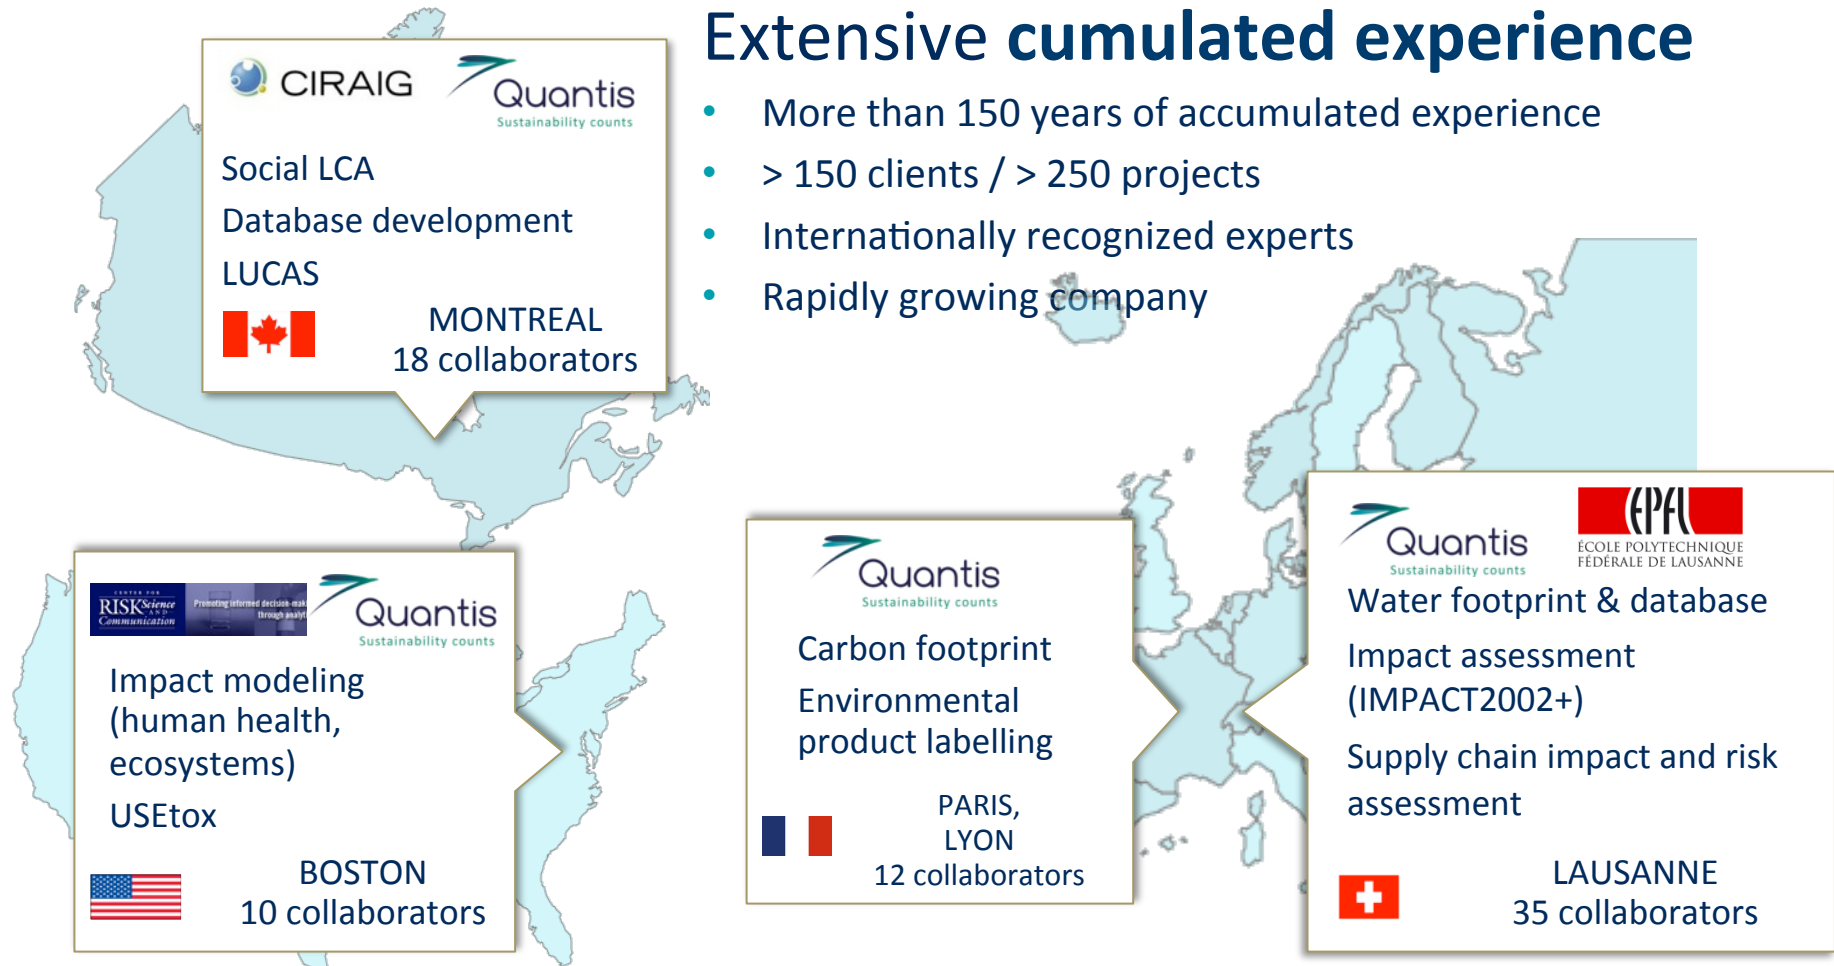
Extensive cumulated experience

- More than 150 years of accumulated experience
- > 150 clients / > 250 projects
- Internationally recognized experts
- Rapidly growing company

CIRAIG
Quantis
Sustainability counts

Social LCA
Database development
LUCAS

MONTREAL
18 collaborators

RISK Science and Communication
Promoting informed decision-making through analysis
Quantis
Sustainability counts

Impact modeling (human health, ecosystems)
USEtox

BOSTON
10 collaborators

Quantis
Sustainability counts

Carbon footprint
Environmental product labelling

PARIS,
LYON
12 collaborators

Quantis
Sustainability counts
EPFL
ÉCOLE POLYTECHNIQUE FÉDÉRALE DE LAUSANNE

Water footprint & database
Impact assessment (IMPACT2002+)
Supply chain impact and risk assessment

LAUSANNE
35 collaborators